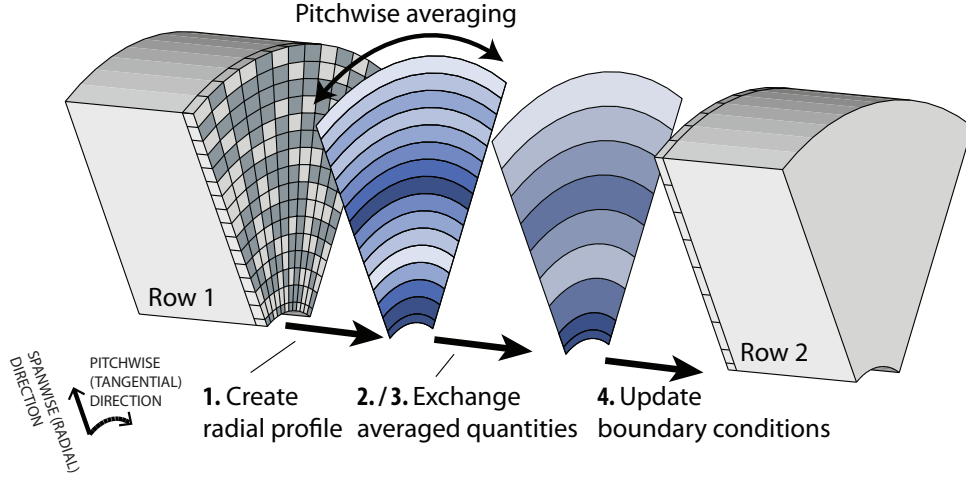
Pitchwise averaging

Row 1

Row 2

SPANWISE (RADIAL) DIRECTION

PITCHWISE (TANGENTIAL) DIRECTION

**1.** Create radial profile

**2. / 3.** Exchange averaged quantities

**4.** Update boundary conditions